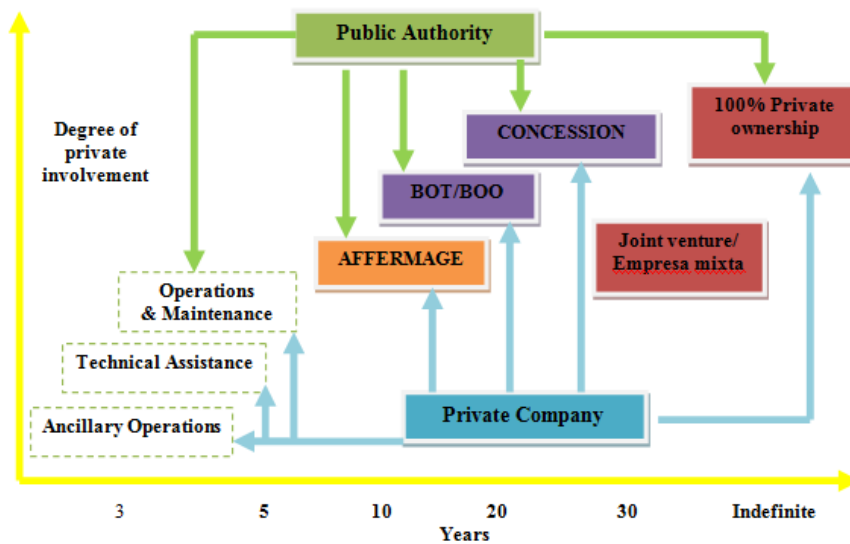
Public Authority

Degree of private involvement

100% Private ownership

CONCESSION

BOT/BOO

AFFERMAGE

Joint venture/ Empresa mixta

Operations & Maintenance

Technical Assistance

Ancillary Operations

Private Company

3

5

10

20

30

Indefinite

Years